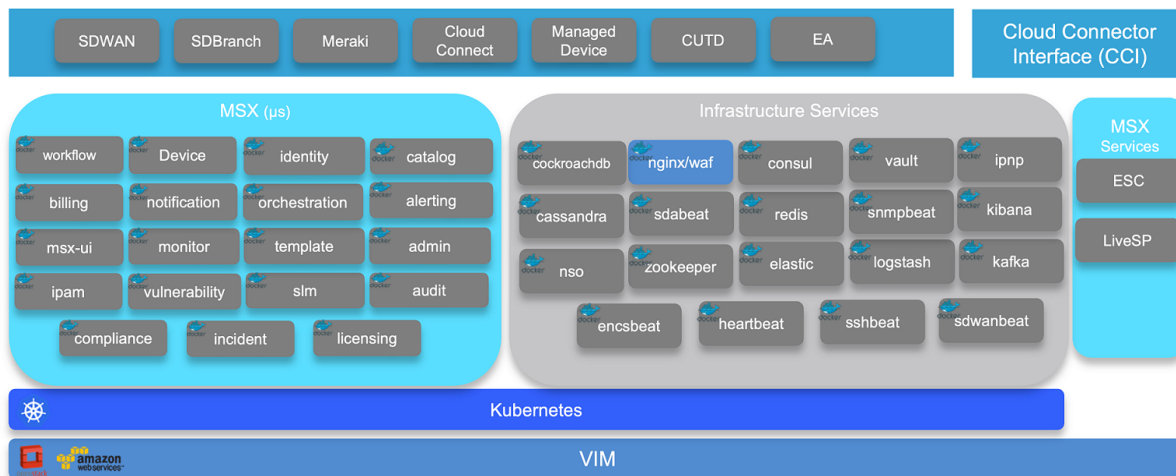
SDWAN
SDBranch
Meraki
Cloud Connect
Managed Device
CUTD
EA

Cloud Connector Interface (CCI)

MSX (µs)

workflow
Device
identity
catalog
billing
notification
orchestration
alerting
msx-ui
monitor
template
admin
ipam
vulnerability
slm
audit
compliance
incident
licensing

Infrastructure Services

cockroachdb
nginx/waf
consul
vault
ipnp
cassandra
sdabeat
redis
snmpbeat
kibana
nso
zookeeper
elastic
logstash
kafka
encsbeat
heartbeat
sshbeat
sdwanbeat

MSX Services

ESC
LiveSP

Kubernetes

amazon web services

VIM